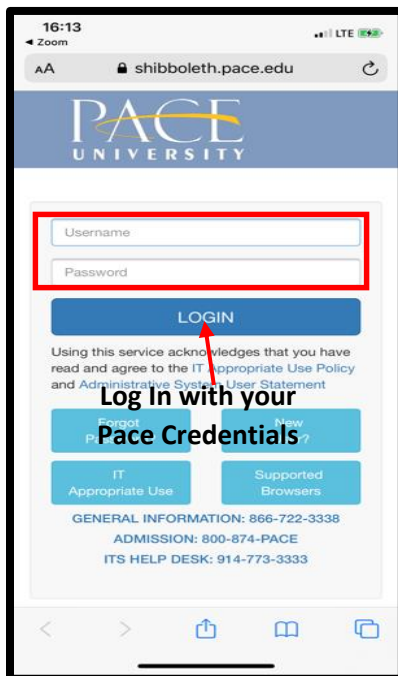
16:13
◂ Zoom
LTE

AA shibboleth.pace.edu

PACE
UNIVERSITY

Username

Password

LOGIN

Using this service acknowledges that you have read and agree to the IT Appropriate Use Policy and Administrative System User Statement

Log In with your Pace Credentials

Forgot P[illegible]

New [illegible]?

IT Appropriate Use

Supported Browsers

GENERAL INFORMATION: 866-722-3338
ADMISSION: 800-874-PACE
ITS HELP DESK: 914-773-3333